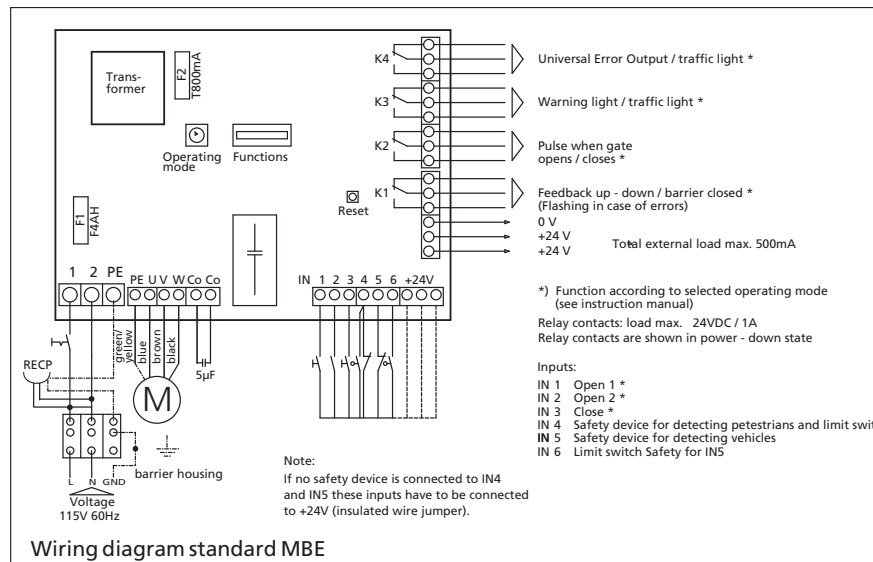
Transformer

F2
T800mA

Operating mode

Functions

F1
F4AH

Reset

K4
K3
K2
K1

Universal Error Output / traffic light *

Warning light / traffic light *

Pulse when gate opens / closes *

Feedback up - down / barrier closed *
(Flashing in case of errors)

0 V
+24 V
+24 V

Total external load max. 500mA

1 2 PE

PE U V W Co Co

IN 1 2 3 4 5 6 +24V

*) Function according to selected operating mode (see instruction manual)

Relay contacts: load max. 24VDC / 1A
Relay contacts are shown in power - down state

green/yellow
blue
brown
black

M

5µF

RECP

L N GND

Voltage
115V 60Hz

barrier housing

Inputs:
IN 1 Open 1 *
IN 2 Open 2 *
IN 3 Close *
IN 4 Safety device for detecting petestrians and limit swit
IN 5 Safety device for detecting vehicles
IN 6 Limit switch Safety for IN5

Note:
If no safety device is connected to IN4 and IN5 these inputs have to be connected to +24V (insulated wire jumper).

Wiring diagram standard MBE